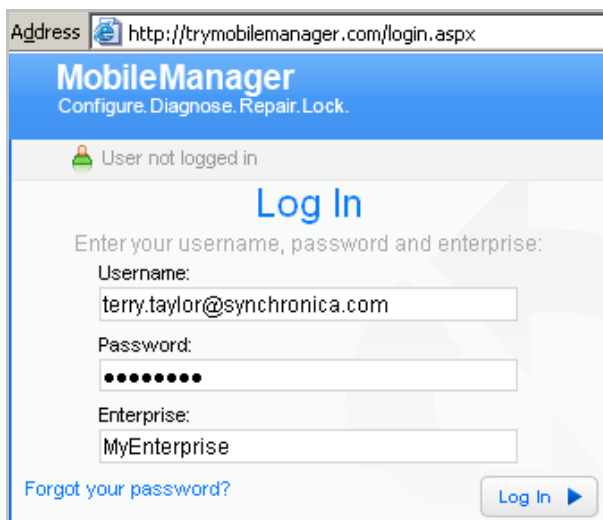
Address http://trymobilemanager.com/login.aspx

MobileManager
Configure. Diagnose. Repair. Lock.

User not logged in

Log In

Enter your username, password and enterprise:

Username:
terry.taylor@synchronica.com

Password:
●●●●●●●●

Enterprise:
MyEnterprise

Forgot your password?

Log In ▶